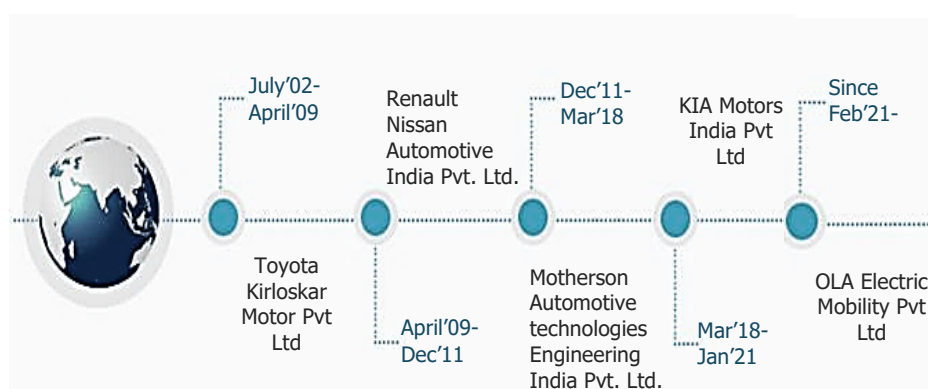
July'02-
April'09

Toyota Kirloskar Motor Pvt Ltd

Renault Nissan Automotive India Pvt. Ltd.

April'09-
Dec'11

Dec'11-
Mar'18

Motherson Automotive technologies Engineering India Pvt. Ltd.

KIA Motors India Pvt Ltd

Mar'18-
Jan'21

Since
Feb'21-

OLA Electric Mobility Pvt Ltd